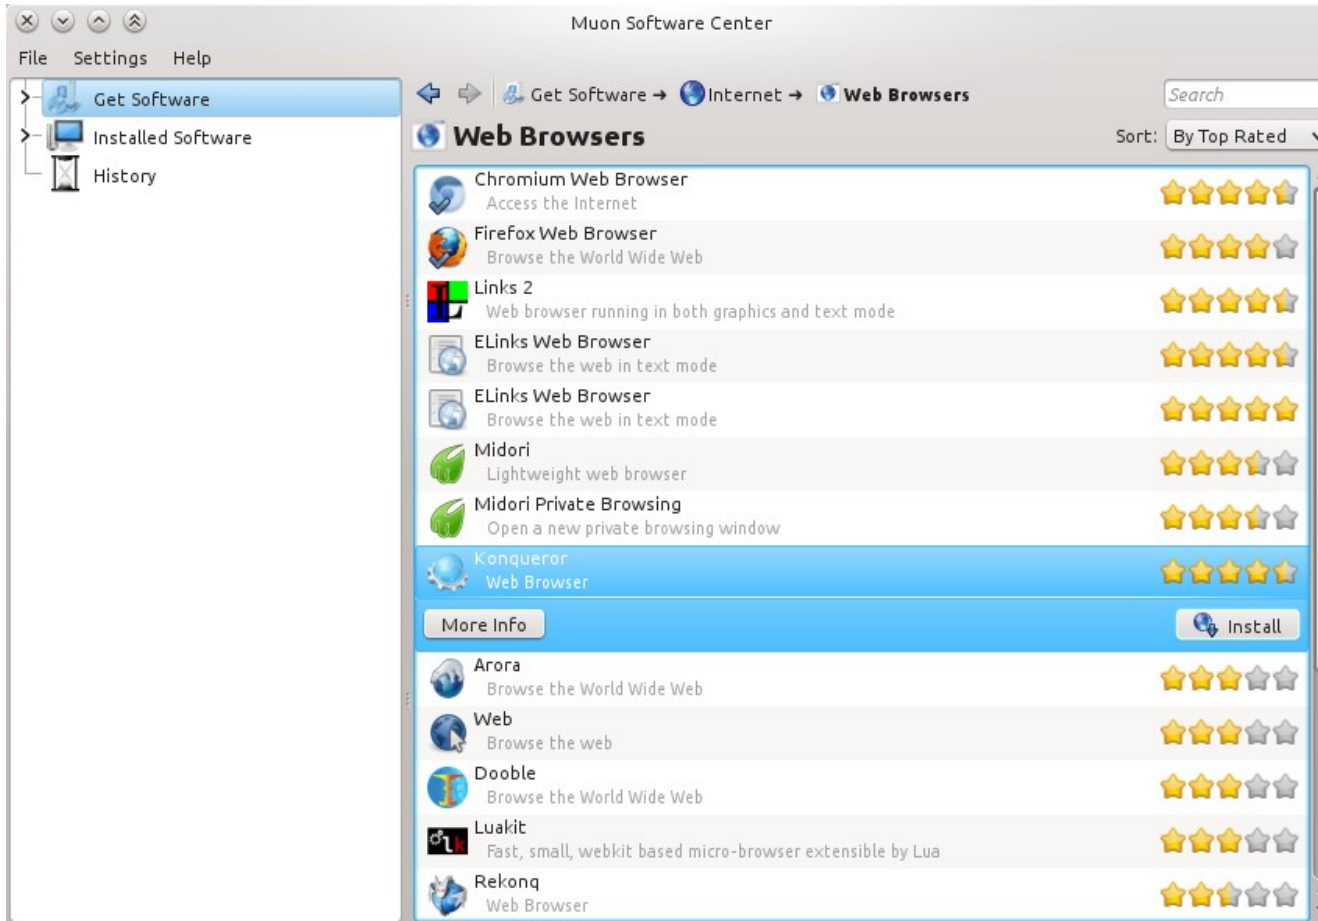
Muon Software Center

File Settings Help

Get Software
Installed Software
History

Get Software → Internet → Web Browsers

Search

Web Browsers

Sort: By Top Rated

Chromium Web Browser
Access the Internet

Firefox Web Browser
Browse the World Wide Web

Links 2
Web browser running in both graphics and text mode

ELinks Web Browser
Browse the web in text mode

ELinks Web Browser
Browse the web in text mode

Midori
Lightweight web browser

Midori Private Browsing
Open a new private browsing window

Konqueror
Web Browser

More Info

Install

Arora
Browse the World Wide Web

Web
Browse the web

Dooble
Browse the World Wide Web

Luakit
Fast, small, webkit based micro-browser extensible by Lua

Rekonq
Web Browser